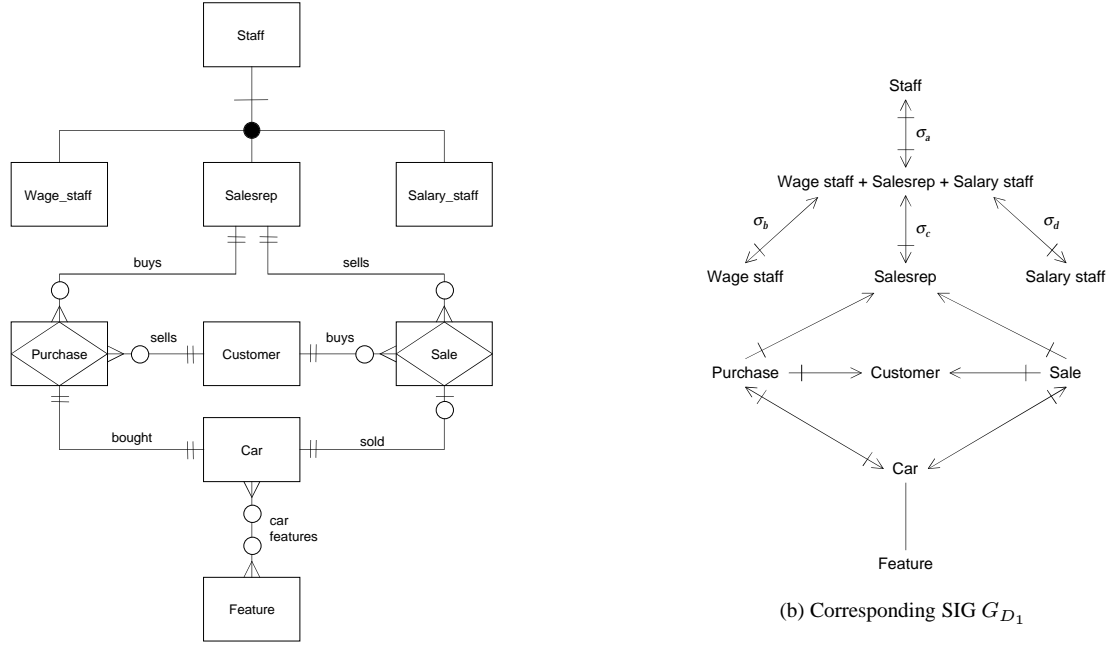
Staff

Wage_staff

Salesrep

Salary_staff

buys

sells

Purchase

sells

Customer

buys

Sale

bought

Car

sold

car features

Feature

Staff

$\sigma_a$

Wage staff + Salesrep + Salary staff

$\sigma_b$

$\sigma_c$

$\sigma_d$

Wage staff

Salesrep

Salary staff

Purchase

Customer

Sale

Car

Feature

(b) Corresponding SIG $G_{D_1}$